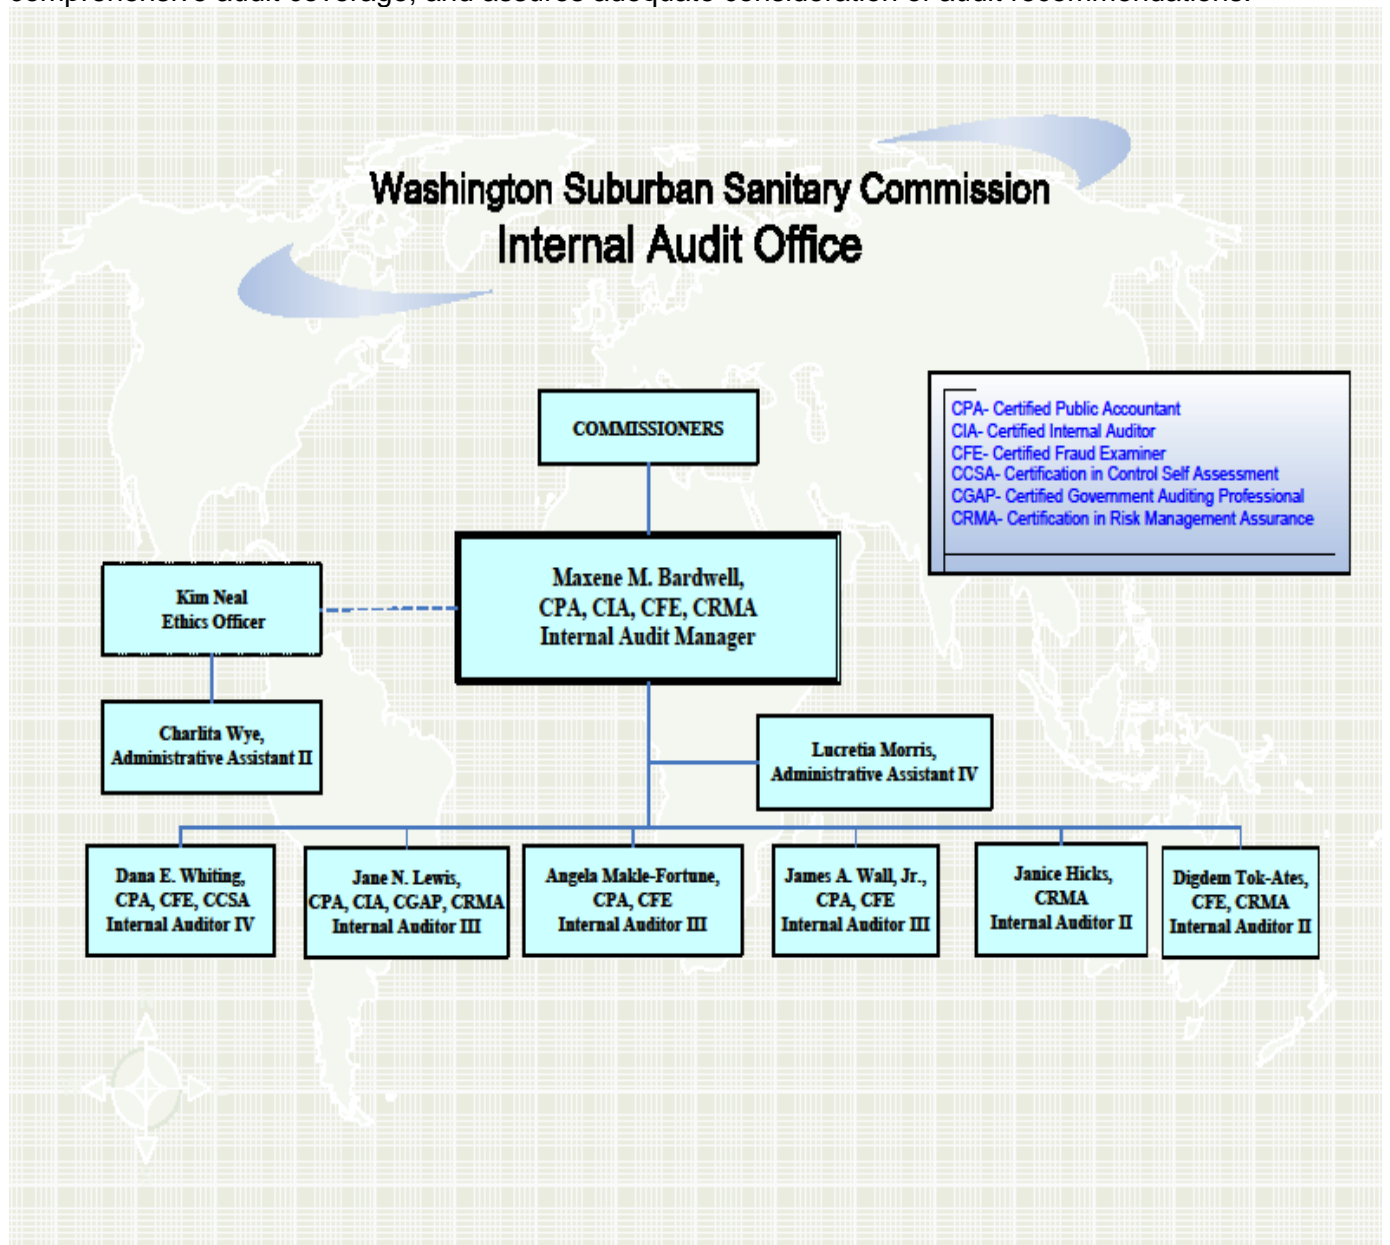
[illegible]

Washington Suburban Sanitary Commission
Internal Audit Office

CPA- Certified Public Accountant
CIA- Certified Internal Auditor
CFE- Certified Fraud Examiner
CCSA- Certification in Control Self Assessment
CGAP- Certified Government Auditing Professional
CRMA- Certification in Risk Management Assurance

COMMISSIONERS

Maxene M. Bardwell, CPA, CIA, CFE, CRMA Internal Audit Manager

Kim Neal Ethics Officer

Charlita Wye, Administrative Assistant II

Lucretia Morris, Administrative Assistant IV

Dana E. Whiting, CPA, CFE, CCSA Internal Auditor IV

Jane N. Lewis, CPA, CIA, CGAP, CRMA Internal Auditor III

Angela Makle-Fortune, CPA, CFE Internal Auditor III

James A. Wall, Jr., CPA, CFE Internal Auditor III

Janice Hicks, CRMA Internal Auditor II

Digdem Tok-Ates, CFE, CRMA Internal Auditor II